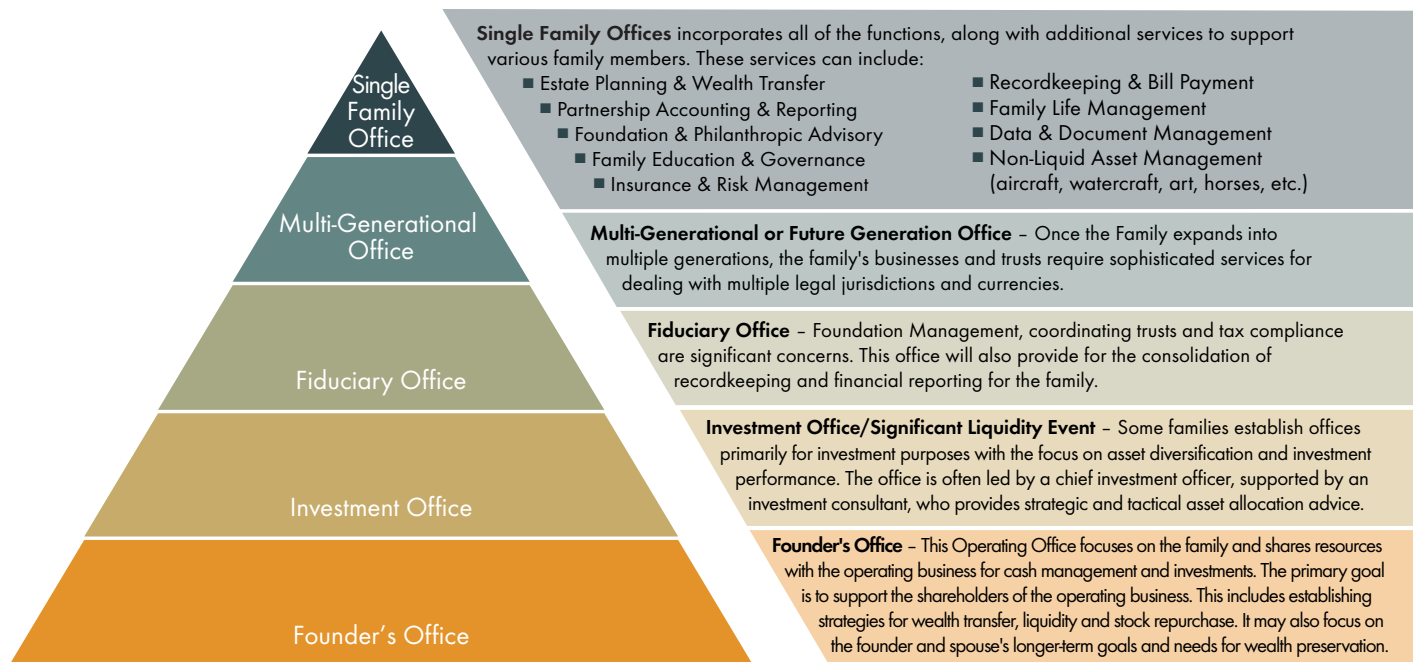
Single Family Office

Multi-Generational Office

Fiduciary Office

Investment Office

Founder's Office

Single Family Offices incorporates all of the functions, along with additional services to support various family members. These services can include:

- Estate Planning & Wealth Transfer
- Partnership Accounting & Reporting
- Foundation & Philanthropic Advisory
- Family Education & Governance
- Insurance & Risk Management
- Recordkeeping & Bill Payment
- Family Life Management
- Data & Document Management
- Non-Liquid Asset Management (aircraft, watercraft, art, horses, etc.)

Multi-Generational or Future Generation Office – Once the Family expands into multiple generations, the family's businesses and trusts require sophisticated services for dealing with multiple legal jurisdictions and currencies.

Fiduciary Office – Foundation Management, coordinating trusts and tax compliance are significant concerns. This office will also provide for the consolidation of recordkeeping and financial reporting for the family.

Investment Office/Significant Liquidity Event – Some families establish offices primarily for investment purposes with the focus on asset diversification and investment performance. The office is often led by a chief investment officer, supported by an investment consultant, who provides strategic and tactical asset allocation advice.

Founder's Office – This Operating Office focuses on the family and shares resources with the operating business for cash management and investments. The primary goal is to support the shareholders of the operating business. This includes establishing strategies for wealth transfer, liquidity and stock repurchase. It may also focus on the founder and spouse's longer-term goals and needs for wealth preservation.